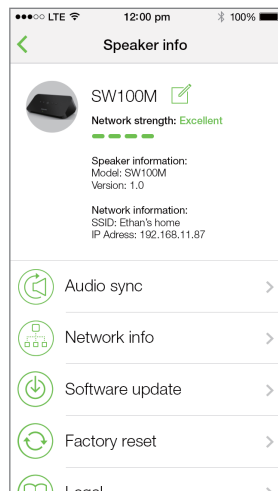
●●●○○ LTE 12:00 pm 100%

Speaker info

SW100M

Network strength: Excellent

Speaker information:
Model: SW100M
Version: 1.0

Network information:
SSID: Ethan's home
IP Adress: 192.168.11.87

Audio sync

Network info

Software update

Factory reset

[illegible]